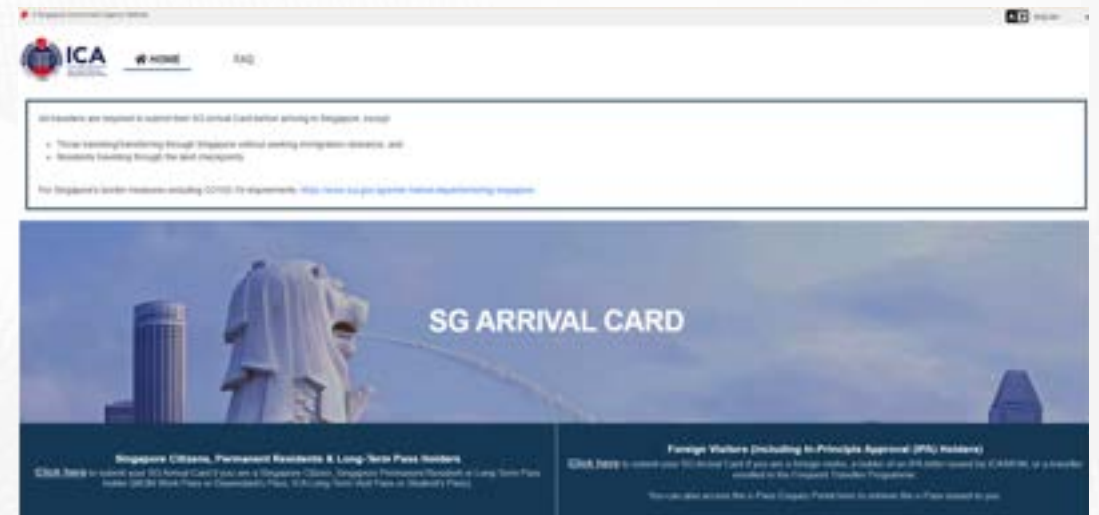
A Singapore Government Agency Website

English

ICA

HOME

FAQ

All travellers are required to submit their SG Arrival Card before arriving in Singapore, except:

- Those transiting/transferring through Singapore without seeking immigration clearance; and
- Residents travelling through the land checkpoints

For Singapore's border measures including COVID-19 requirements: https://www.ica.gov.sg/enter-transit-depart/entering-singapore

SG ARRIVAL CARD

Singapore Citizens, Permanent Residents & Long-Term Pass Holders

Click here to submit your SG Arrival Card if you are a Singapore Citizen, Singapore Permanent Resident or Long-Term Pass holder (MOM Work Pass or Dependant's Pass, ICA Long-Term Visit Pass or Student's Pass).

Foreign Visitors (including In-Principle Approval (IPA) Holders)

Click here to submit your SG Arrival Card if you are a foreign visitor, a holder of an IPA letter issued by ICA/MOM, or a traveller enrolled in the Frequent Traveller Programme.

You can also access the e-Pass Enquiry Portal here to retrieve the e-Pass issued to you.